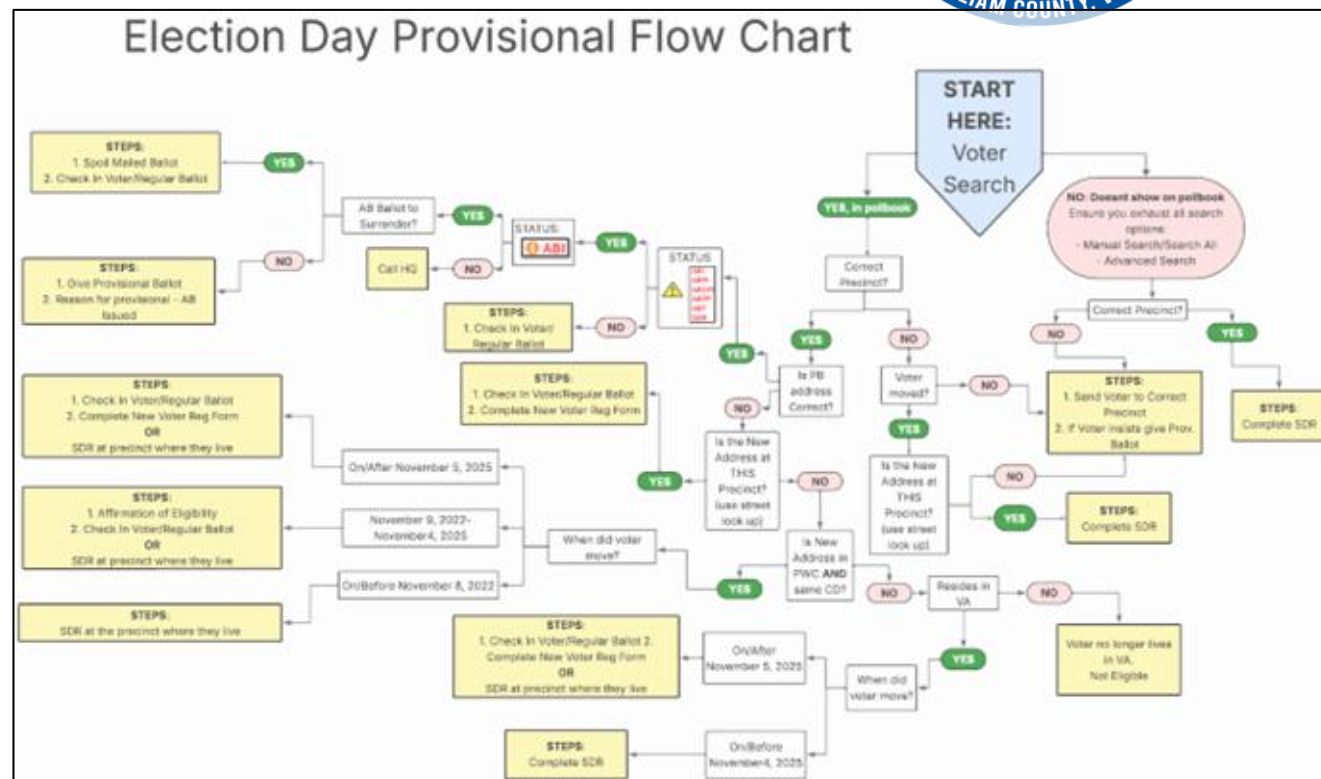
Election Day Provisional Flow Chart

START HERE: Voter Search

YES, in pollbook

NO: Doesnt show on pollbook
Ensure you exhaust all search options:
- Manual Search/Search All
- Advanced Search

Correct Precinct?

YES

NO

Correct Precinct?

NO

YES

STEPS:
Complete SDR

STEPS:
1. Send Voter to Correct Precinct
2. If Voter insists give Prov. Ballot

Voter moved?

NO

YES

Is the New Address at THIS Precinct? (use street look up)

NO

YES

STEPS:
Complete SDR

Is PB address Correct?

YES

NO

STATUS
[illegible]

YES

NO

STEPS:
1. Check In Voter/ Regular Ballot

STATUS:
ABI

YES

NO

Call HQ

AB Ballot to Surrender?

YES

NO

STEPS:
1. Spoil Mailed Ballot
2. Check In Voter/Regular Ballot

STEPS:
1. Give Provisional Ballot
2. Reason for provisional - AB Issued

STEPS:
1. Check In Voter/Regular Ballot
2. Complete New Voter Reg Form

Is the New Address at THIS Precinct? (use street look up)

YES

NO

Is New Address in PWC AND same CD?

YES

NO

When did voter move?

On/After November 5, 2025

November 9, 2022-November4, 2025

On/Before November 8, 2022

STEPS:
1. Check In Voter/Regular Ballot
2. Complete New Voter Reg Form
OR
SDR at precinct where they live

STEPS:
1. Affirmation of Eligibility
2. Check In Voter/Regular Ballot
OR
SDR at precinct where they live

STEPS:
SDR at the precinct where they live

Resides in VA

NO

Voter no longer lives in VA. Not Eligible

YES

When did voter move?

On/After November 5, 2025

On/Before November4, 2025

STEPS:
1. Check In Voter/Regular Ballot 2. Complete New Voter Reg Form
OR
SDR at precinct where they live

STEPS:
Complete SDR